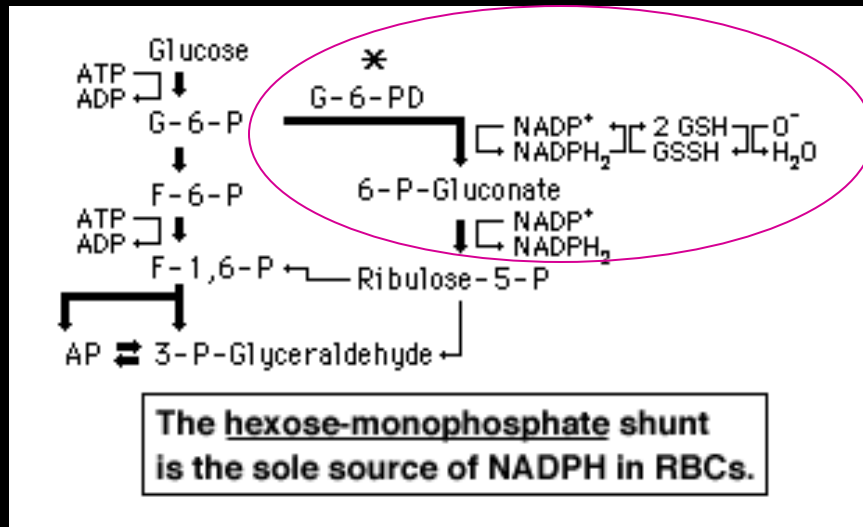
Glucose
ATP
ADP
G-6-P
F-6-P
ATP
ADP
F-1,6-P
AP
3-P-Glyceraldehyde
*
G-6-PD
$NADP^+$
$NADPH_2$
2 GSH
GSSH
$O^-$
$H_2O$
6-P-Gluconate
$NADP^+$
$NADPH_2$
Ribulose-5-P

The hexose-monophosphate shunt is the sole source of NADPH in RBCs.